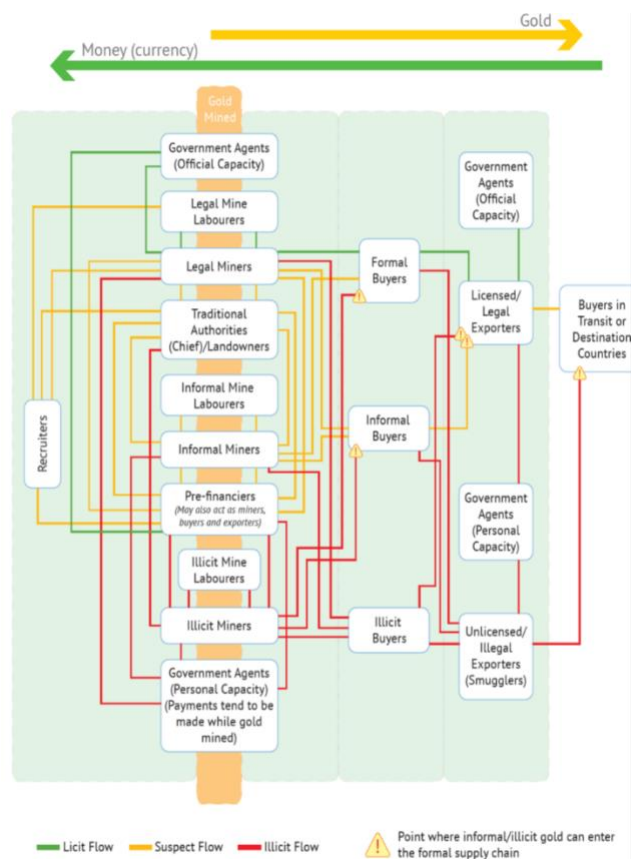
Gold

Money (currency)

Gold Mined

Government Agents (Official Capacity)

Legal Mine Labourers

Legal Miners

Traditional Authorities (Chief)/Landowners

Informal Mine Labourers

Informal Miners

Pre-financiers (May also act as miners, buyers and exporters)

Illicit Mine Labourers

Illicit Miners

Government Agents (Personal Capacity) (Payments tend to be made while gold mined)

Recruiters

Formal Buyers

Informal Buyers

Illicit Buyers

Government Agents (Official Capacity)

Licensed/ Legal Exporters

Government Agents (Personal Capacity)

Unlicensed/ Illegal Exporters (Smugglers)

Buyers in Transit or Destination Countries

Licit Flow Suspect Flow Illicit Flow

Point where informal/illicit gold can enter the formal supply chain